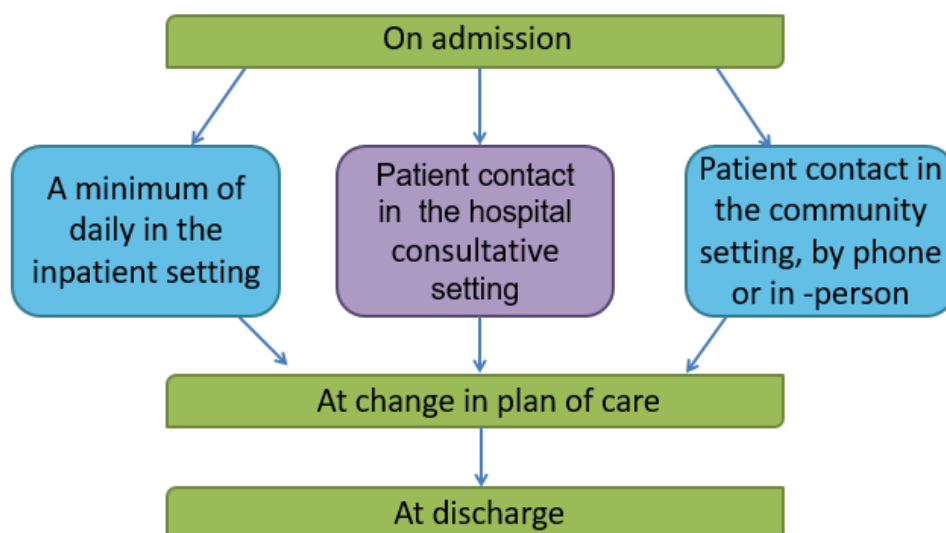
On admission

A minimum of daily in the inpatient setting

Patient contact in the hospital consultative setting

Patient contact in the community setting, by phone or in -person

At change in plan of care

At discharge